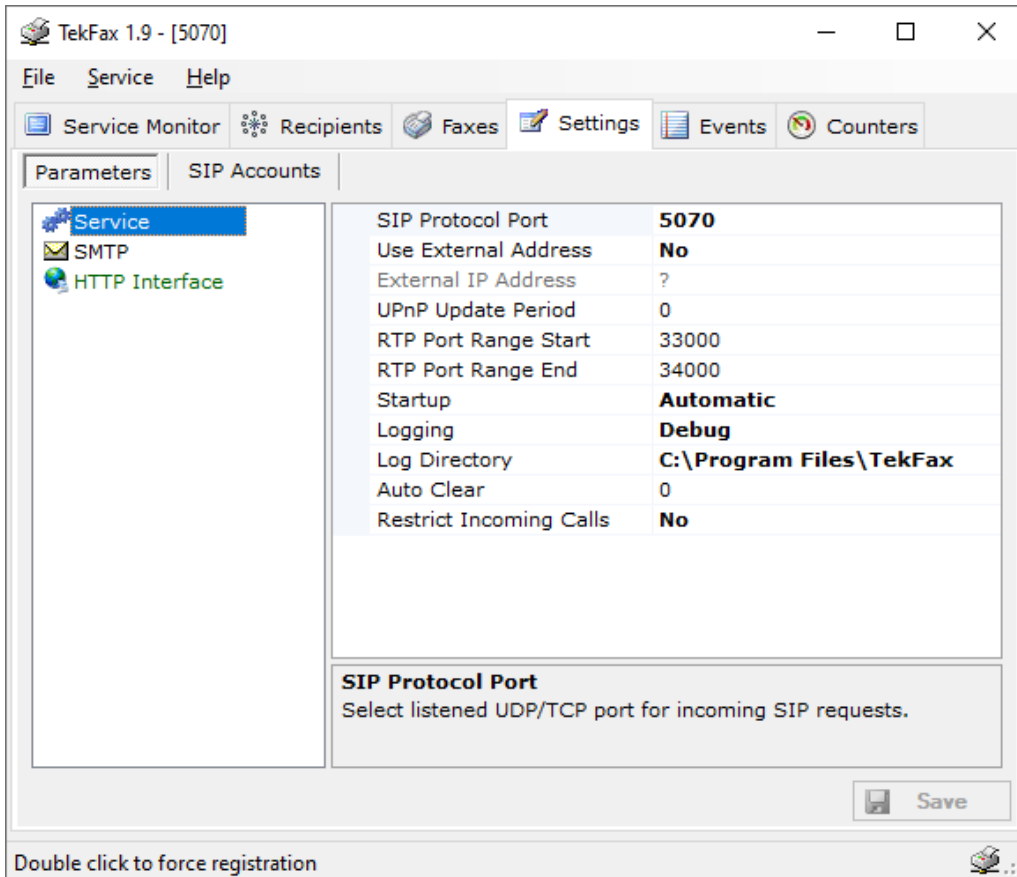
TekFax 1.9 - [5070]

File Service Help

Service Monitor Recipients Faxes Settings Events Counters

Parameters SIP Accounts

Service
SMTP
HTTP Interface

| | |
|---|---|
| SIP Protocol Port | 5070 |
| Use External Address | No |
| External IP Address | ? |
| UPnP Update Period | 0 |
| RTP Port Range Start | 33000 |
| RTP Port Range End | 34000 |
| Startup | Automatic |
| Logging | Debug |
| Log Directory | C:\Program Files\TekFax |
| Auto Clear | 0 |
| Restrict Incoming Calls | No |

SIP Protocol Port
Select listened UDP/TCP port for incoming SIP requests.

Save

Double click to force registration